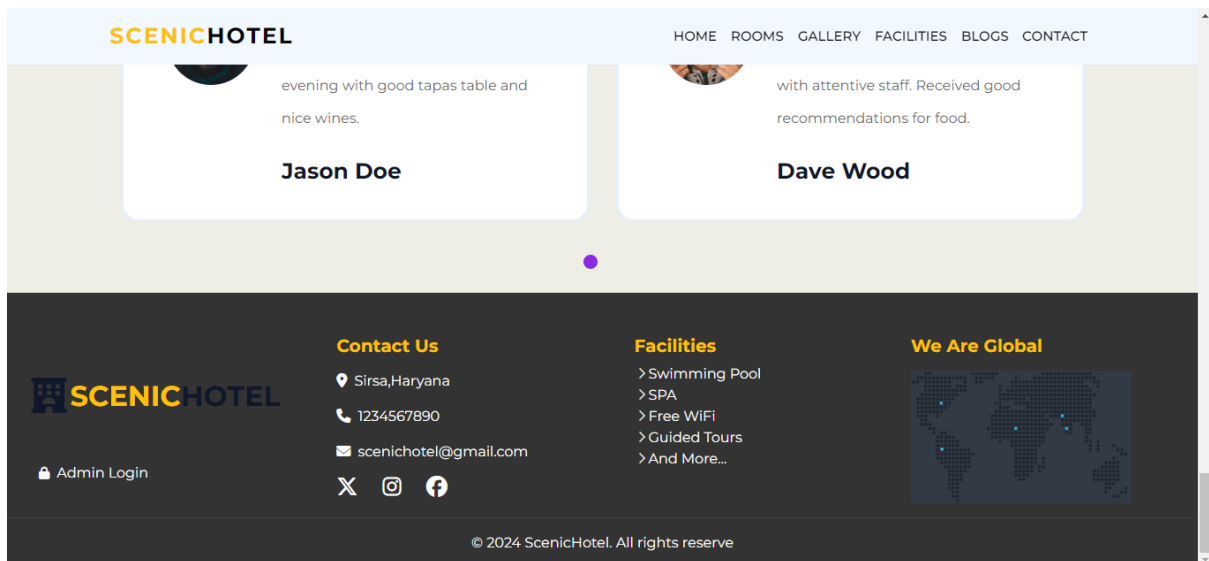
SCENICHOTEL

HOME ROOMS GALLERY FACILITIES BLOGS CONTACT

evening with good tapas table and nice wines.

Jason Doe

with attentive staff. Received good recommendations for food.

Dave Wood

SCENICHOTEL

Admin Login

Contact Us

Sirsa,Haryana

1234567890

scenichotel@gmail.com

Facilities

> Swimming Pool
> SPA
> Free WiFi
> Guided Tours
> And More...

We Are Global

© 2024 ScenicHotel. All rights reserve